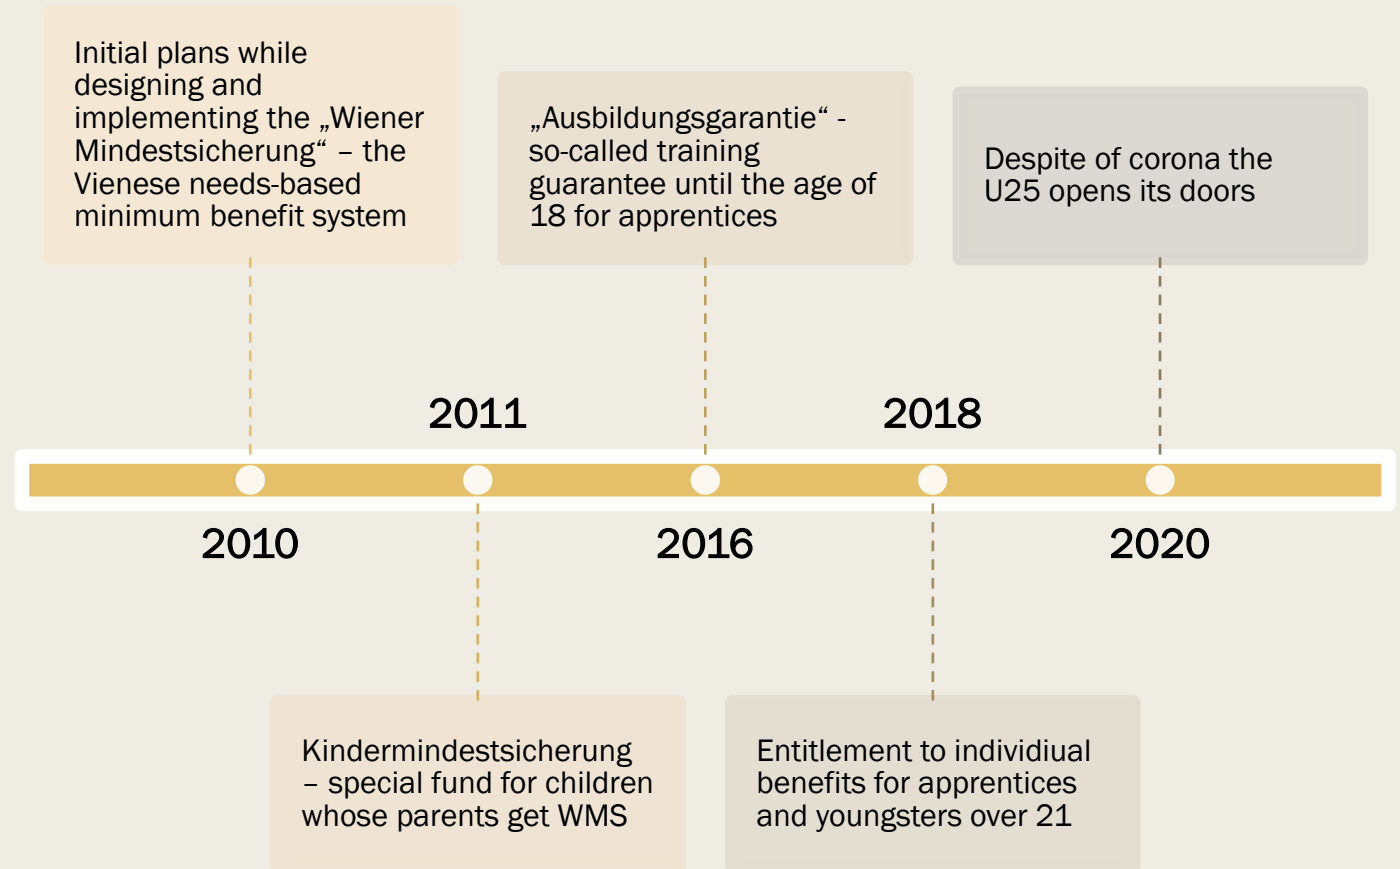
Initial plans while designing and implementing the „Wiener Mindestsicherung“ – the Vienese needs-based minimum benefit system

„Ausbildungsgarantie“ - so-called training guarantee until the age of 18 for apprentices

Despite of corona the U25 opens its doors

2011

2018

2010

2016

2020

Kindermindestsicherung – special fund for children whose parents get WMS

Entitlement to individiual benefits for apprentices and youngsters over 21